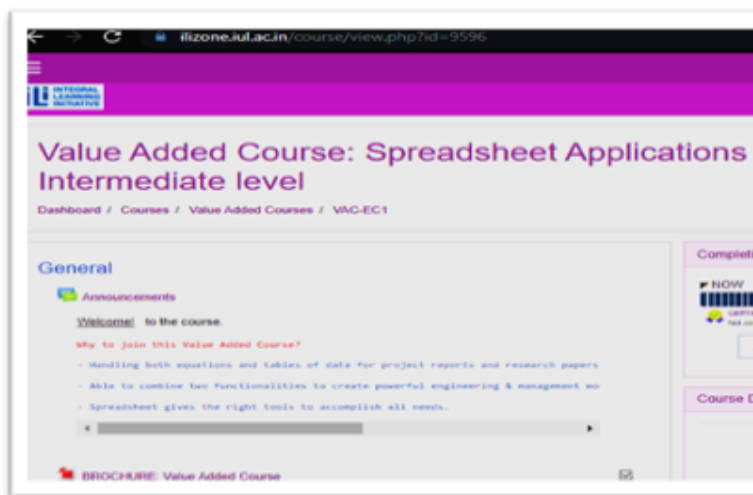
ilizone.iul.ac.in/course/view.php?id=9596

ILI INTEGRAL LEARNING INITIATIVE

Value Added Course: Spreadsheet Applications Intermediate level

Dashboard / Courses / Value Added Courses / VAC-EC1

General

Announcements

Welcome! to the course.

Why to join this Value Added Course?

- Handling both equations and tables of data for project reports and research papers

- Able to combine two functionalities to create powerful engineering & management mo

- Spreadsheet gives the right tools to accomplish all needs.

BROCHURE: Value Added Course

Completi

NOW

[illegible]

Course D